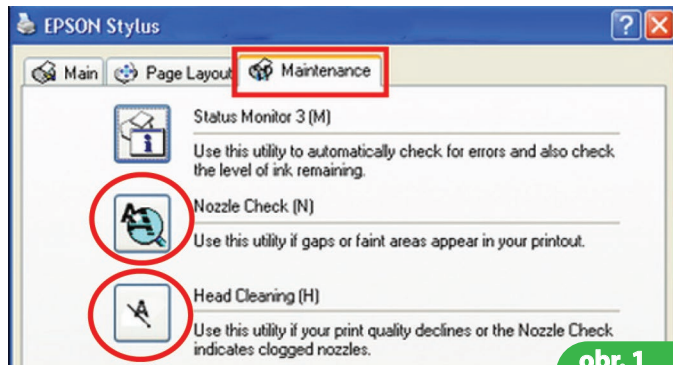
EPSON Stylus

Main
Page Layout
Maintenance

Status Monitor 3 (M)

Use this utility to automatically check for errors and also check the level of ink remaining.

Nozzle Check (N)

Use this utility if gaps or faint areas appear in your printout.

Head Cleaning (H)

Use this utility if your print quality declines or the Nozzle Check indicates clogged nozzles.

obr. 1